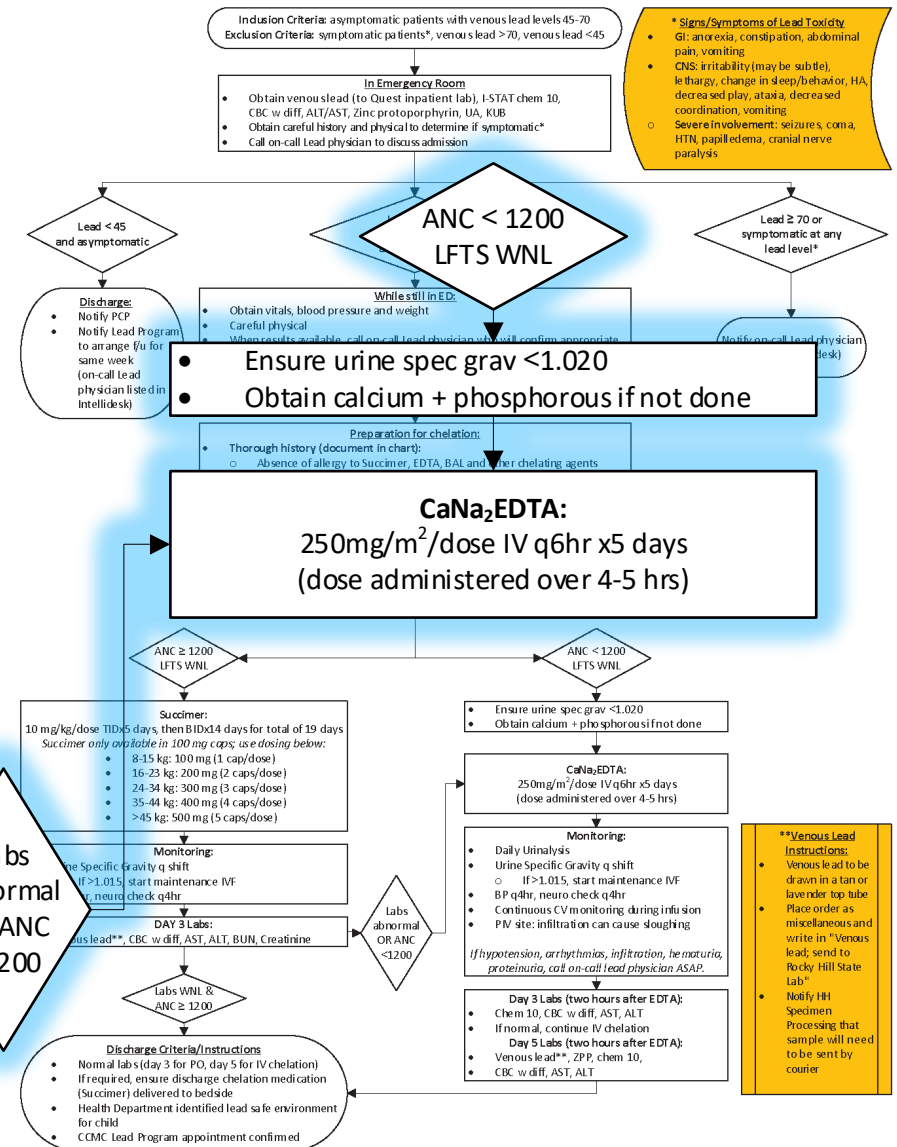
Inclusion Criteria: asymptomatic patients with venous lead levels 45-70
Exclusion Criteria: symptomatic patients*, venous lead >70, venous lead <45

* Signs/Symptoms of Lead Toxicity
GI: anorexia, constipation, abdominal pain, vomiting
CNS: irritability (may be subtle), lethargy, change in sleep/behavior, HA, decreased play, ataxia, decreased coordination, vomiting
Severe involvement: seizures, coma, HTN, papilledema, cranial nerve paralysis

In Emergency Room
Obtain venous lead (to Quest inpatient lab), I-STAT chem 10, CBC w diff, ALT/AST, Zinc protoporphyrin, UA, KUB
Obtain careful history and physical to determine if symptomatic*
Call on-call Lead physician to discuss admission

Lead < 45 and asymptomatic

ANC < 1200
LFTS WNL

Lead ≥ 70 or symptomatic at any lead level*

Discharge:
Notify PCP
Notify Lead Program to arrange f/u for same week (on-call Lead physician listed in Intellidesk)

While still in ED:
Obtain vitals, blood pressure and weight
Careful physical
When results available, call on-call Lead physician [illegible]

Notify on-call Lead physician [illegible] desk)

Ensure urine spec grav <1.020
Obtain calcium + phosphorous if not done

Preparation for chelation:
Thorough history (document in chart):
Absence of allergy to Succimer, EDTA, BAL and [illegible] chelating agents

CaNa$_2$EDTA:
250mg/m$^2$/dose IV q6hr x5 days
(dose administered over 4-5 hrs)

ANC ≥ 1200
LFTS WNL

ANC < 1200
LFTS WNL

Succimer:
10 mg/kg/dose TIDx5 days, then BIDx14 days for total of 19 days
Succimer only available in 100 mg caps; use dosing below:
8-15 kg: 100 mg (1 cap/dose)
16-23 kg: 200 mg (2 caps/dose)
24-34 kg: 300 mg (3 caps/dose)
35-44 kg: 400 mg (4 caps/dose)
>45 kg: 500 mg (5 caps/dose)

Ensure urine spec grav <1.020
Obtain calcium + phosphorous if not done

CaNa$_2$EDTA:
250mg/m$^2$/dose IV q6hr x5 days
(dose administered over 4-5 hrs)

bs
ormal
ANC
200

Monitoring:
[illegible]ine Specific Gravity q shift
If >1.015, start maintenance IVF
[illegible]r, neuro check q4hr

DAY 3 Labs:
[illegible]us lead**, CBC w diff, AST, ALT, BUN, Creatinine

Labs abnormal OR ANC <1200

Monitoring:
Daily Urinalysis
Urine Specific Gravity q shift
If >1.015, start maintenance IVF
BP q4hr, neuro check q4hr
Continuous CV monitoring during infusion
PIV site: infiltration can cause sloughing
If hypotension, arrhythmias, infiltration, hematuria, proteinuria, call on-call lead physician ASAP.

**Venous Lead Instructions:
Venous lead to be drawn in a tan or lavender top tube
Place order as miscellaneous and write in "Venous lead; send to Rocky Hill State Lab"
Notify HH Specimen Processing that sample will need to be sent by courier

Labs WNL & ANC ≥ 1200

Day 3 Labs (two hours after EDTA):
Chem 10, CBC w diff, AST, ALT
If normal, continue IV chelation
Day 5 Labs (two hours after EDTA):
Venous lead**, ZPP, chem 10, CBC w diff, AST, ALT

Discharge Criteria/Instructions
Normal labs (day 3 for PO, day 5 for IV chelation)
If required, ensure discharge chelation medication (Succimer) delivered to bedside
Health Department identified lead safe environment for child
CCMC Lead Program appointment confirmed